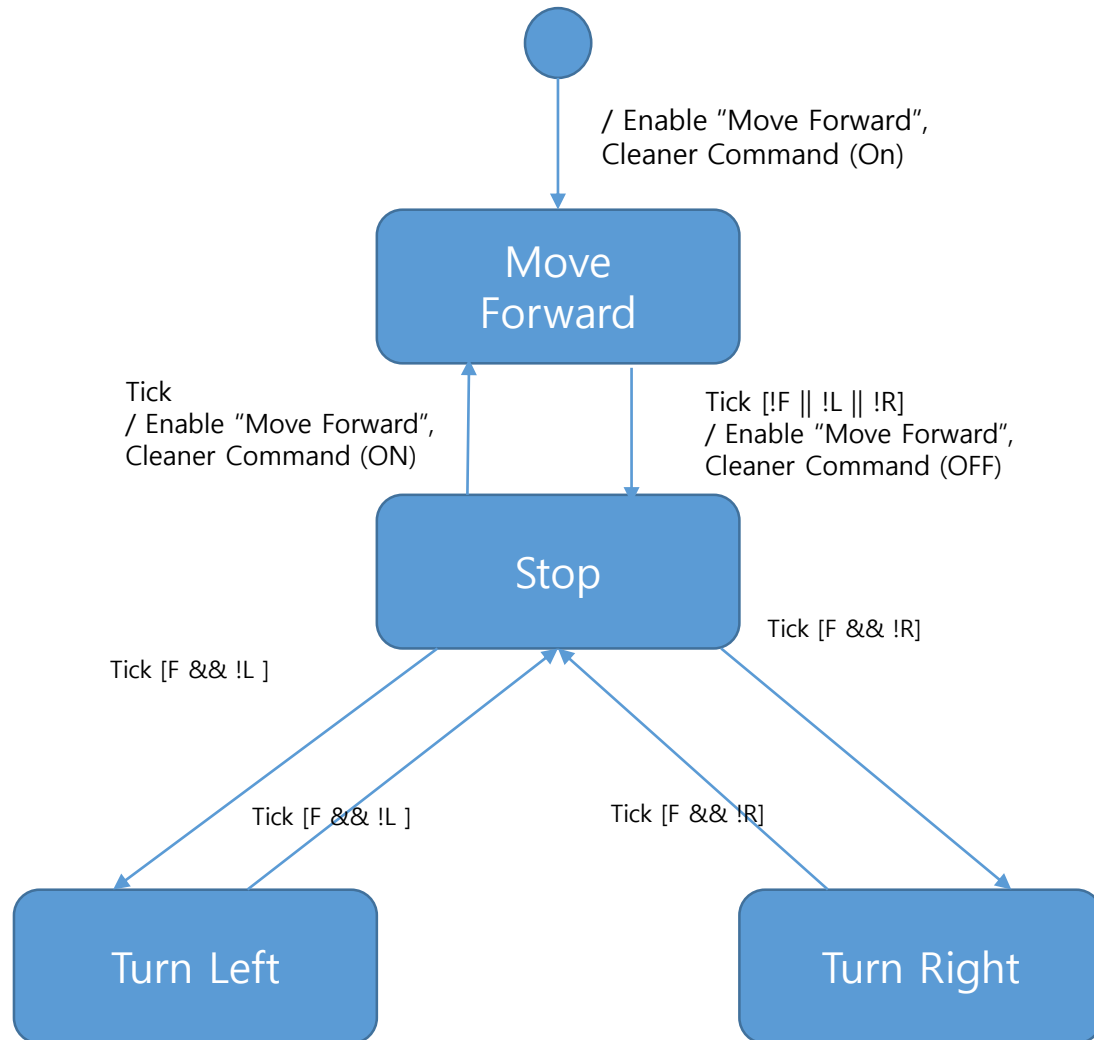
/ Enable “Move Forward”, Cleaner Command (On)

Move Forward

Tick
/ Enable “Move Forward”, Cleaner Command (ON)

Tick [!F || !L || !R]
/ Enable “Move Forward”, Cleaner Command (OFF)

Stop

Tick [F && !R]

Tick [F && !L ]

Tick [F && !L ]

Tick [F && !R]

Turn Left

Turn Right